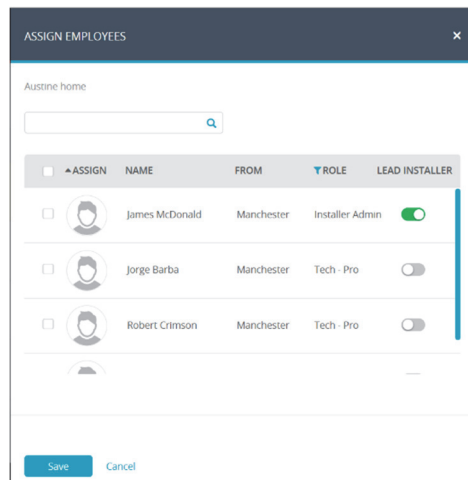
ASSIGN EMPLOYEES ×

Austine home

| | ASSIGN | NAME | FROM | ROLE | LEAD INSTALLER |
|---|---|---|---|---|---|
| | | James McDonald | Manchester | Installer Admin | |
| | | Jorge Barba | Manchester | Tech - Pro | |
| | | Robert Crimson | Manchester | Tech - Pro | |

Save Cancel